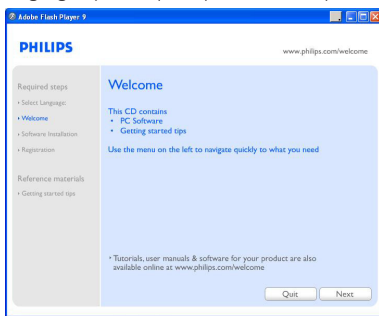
Adobe Flash Player 9

PHILIPS

www.philips.com/welcome

Required steps
• Select Language
• Welcome
• Software Installation
• Registration

Reference materials
• Getting started tips

Welcome

This CD contains
• PC Software
• Getting started tips

Use the menu on the left to navigate quickly to what you need

* Tutorials, user manuals & software for your product are also available online at www.philips.com/welcome

Quit
Next